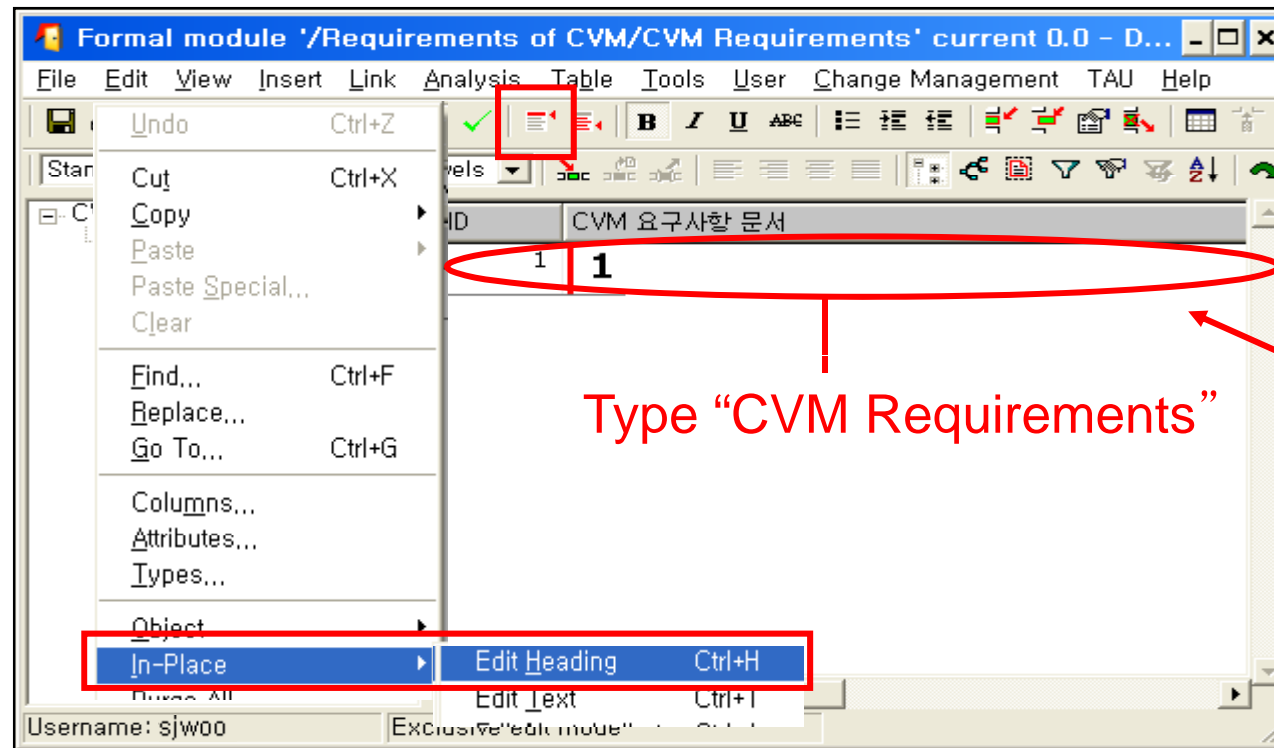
Formal module '/Requirements of CVM/CVM Requirements' current 0.0 - D...

File Edit View Insert Link Analysis Table Tools User Change Management TAU Help

Undo Ctrl+Z

Cut Ctrl+X
Copy
Paste
Paste Special...
Clear

Find... Ctrl+F
Replace...
Go To... Ctrl+G

Columns...
Attributes...
Types...

Object
In-Place
Purge All

Edit Heading Ctrl+H
Edit Text Ctrl+T

Stan
vels
ID
CVM 요구사항 문서
1
1

Type "CVM Requirements"

Username: sjwoo
Exclusive edit mode